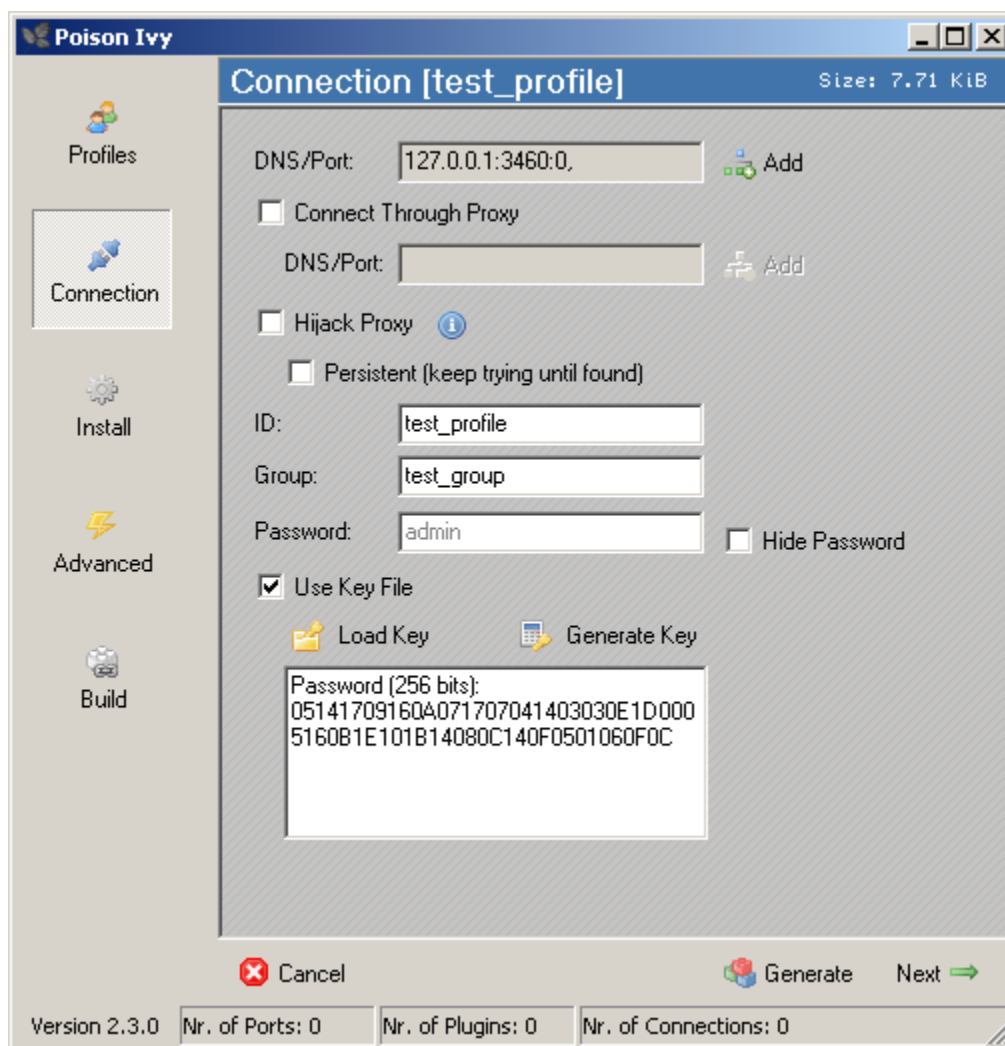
Poison Ivy

Profiles

Connection

Install

Advanced

Build

Connection [test_profile]

Size: 7.71 KiB

DNS/Port: 127.0.0.1:3460:0,

Add

Connect Through Proxy

DNS/Port:

Add

Hijack Proxy

Persistent (keep trying until found)

ID: test_profile

Group: test_group

Password: admin

Hide Password

Use Key File

Load Key

Generate Key

Password (256 bits):
05141709160A071707041403030E1D000
5160B1E101B14080C140F0501060F0C

Cancel

Generate

Next

Version 2.3.0

Nr. of Ports: 0

Nr. of Plugins: 0

Nr. of Connections: 0